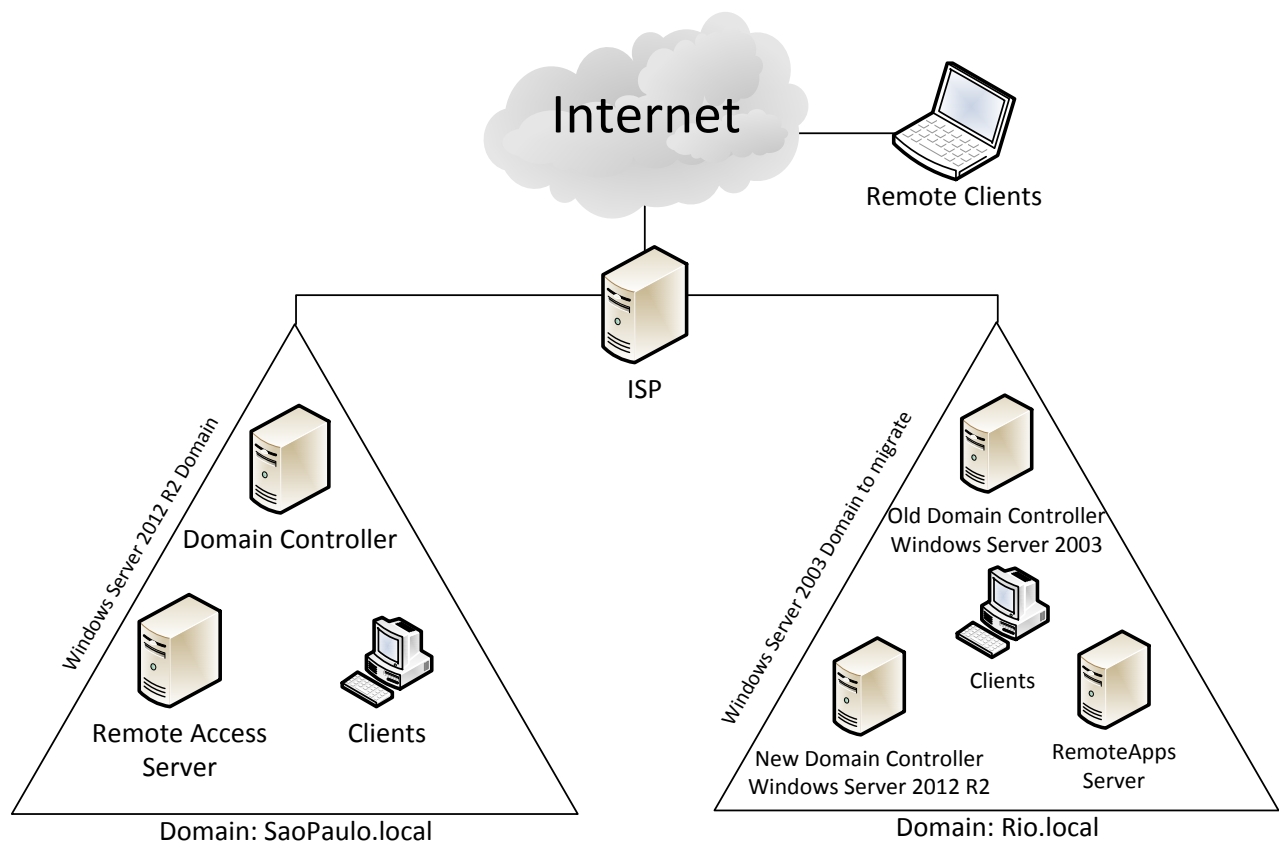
Internet

Remote Clients

ISP

Windows Server 2012 R2 Domain

Domain Controller

Remote Access Server

Clients

Domain: SaoPaulo.local

Windows Server 2003 Domain to migrate

Old Domain Controller
Windows Server 2003

Clients

New Domain Controller
Windows Server 2012 R2

RemoteApps Server

Domain: Rio.local